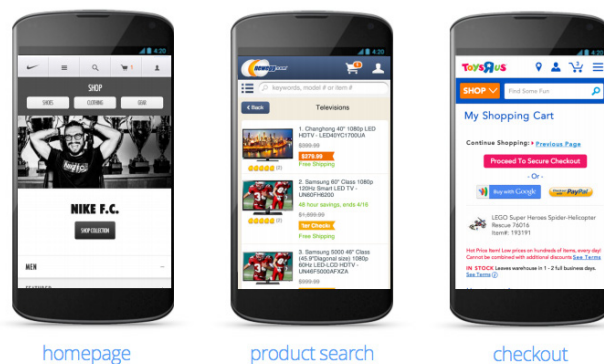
4:20

SHOP

SHOES CLOTHING GEAR

NIKE F.C.

SHOP COLLECTION

MEN

4:20

newegg

keywords, model # or item #

Back Televisions

1. Changhong 40" 1080p LED HDTV - LED40YC1700UA

$399.99

$379.99

Free Shipping

2. Samsung 60" Class 1080p 120Hz Smart LED TV - UN60FH6200

48 hour savings, ends 4/16

$1,599.99

Free Shipping

3. Samsung 5000 46" Class (45.9"Diagonal size) 1080p 60Hz LED-LCD HDTV - UN46F5000AFXZA

$599.99

4:20

TOYS R US

SHOP Find Some Fun

My Shopping Cart

Continue Shopping: Previous Page

Proceed To Secure Checkout

- Or -

Buy with Google

Check out with PayPal

LEGO Super Heroes Spider-Helicopter Rescue 76016

Item#: 193191

Hot Price Item! Low prices on hundreds of items, every day! Cannot be combined with additional discounts See Terms

IN STOCK Leaves warehouse in 1 - 2 full business days. See Terms

homepage

product search

checkout